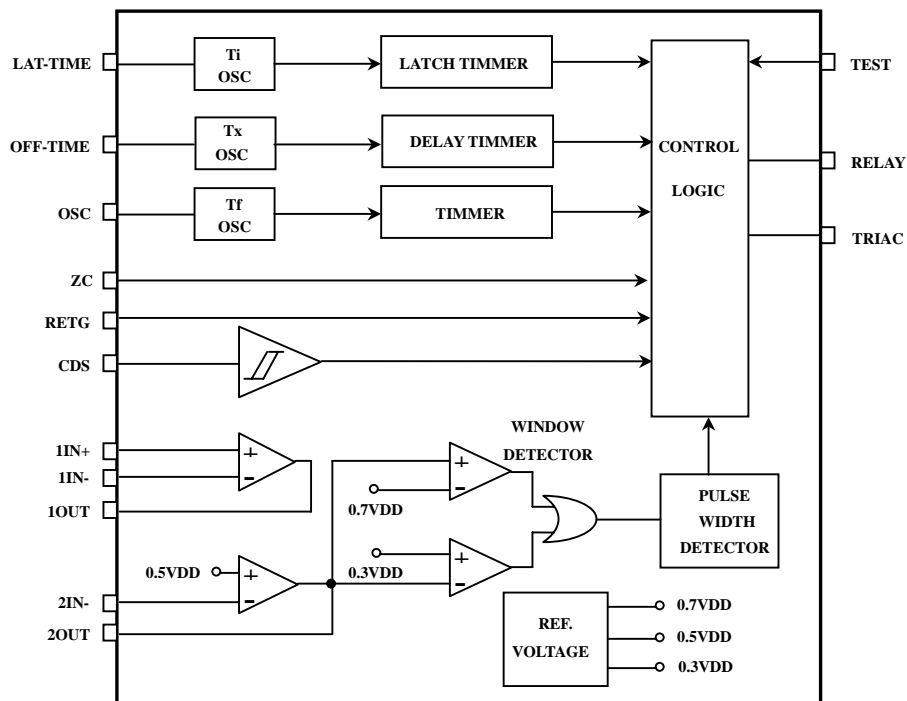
LAT-TIME
Ti
OSC
LATCH TIMMER
TEST

OFF-TIME
Tx
OSC
DELAY TIMMER
CONTROL
LOGIC
RELAY

OSC
Tf
OSC
TIMMER
TRIAC

ZC
RETG
CDS

WINDOW
DETECTOR

1IN+
1IN-
1OUT
+
-

+
-
0.7VDD

PULSE
WIDTH
DETECTOR

0.5VDD
+
-
0.3VDD
+
-

2IN-
2OUT

REF.
VOLTAGE
0.7VDD
0.5VDD
0.3VDD